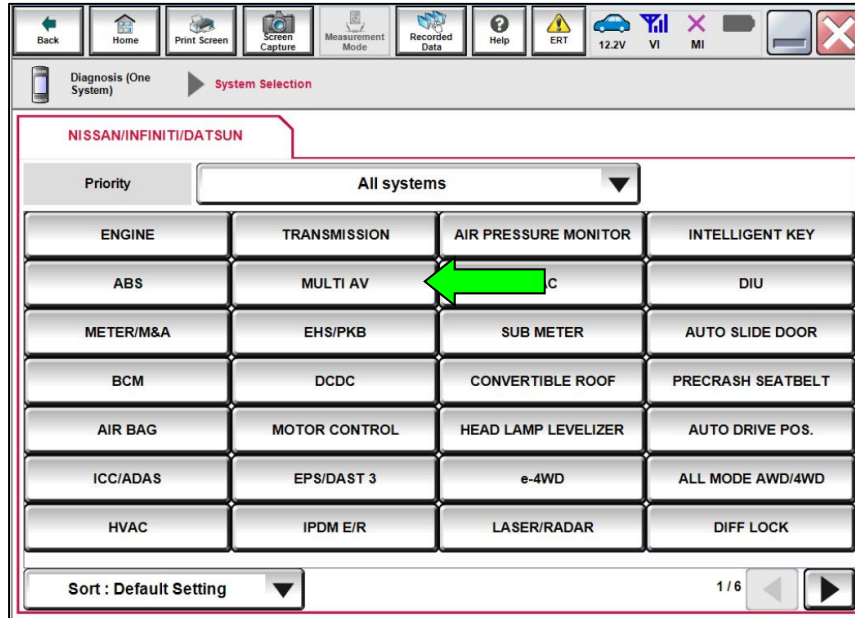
Back | Home | Print Screen | Screen Capture | Measurement Mode | Recorded Data | Help | ERT | 12.2V | VI | MI

Diagnosis (One System) | System Selection

NISSAN/INFINITI/DATSUN

Priority | All systems

| | | | |
|---|---|---|---|
| ENGINE | TRANSMISSION | AIR PRESSURE MONITOR | INTELLIGENT KEY |
| ABS | MULTI AV | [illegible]C | DIU |
| METER/M&A | EHS/PKB | SUB METER | AUTO SLIDE DOOR |
| BCM | DCDC | CONVERTIBLE ROOF | PRECRASH SEATBELT |
| AIR BAG | MOTOR CONTROL | HEAD LAMP LEVELIZER | AUTO DRIVE POS. |
| ICC/ADAS | EPS/DAST 3 | e-4WD | ALL MODE AWD/4WD |
| HVAC | IPDM E/R | LASER/RADAR | DIFF LOCK |

Sort : Default Setting

1/6